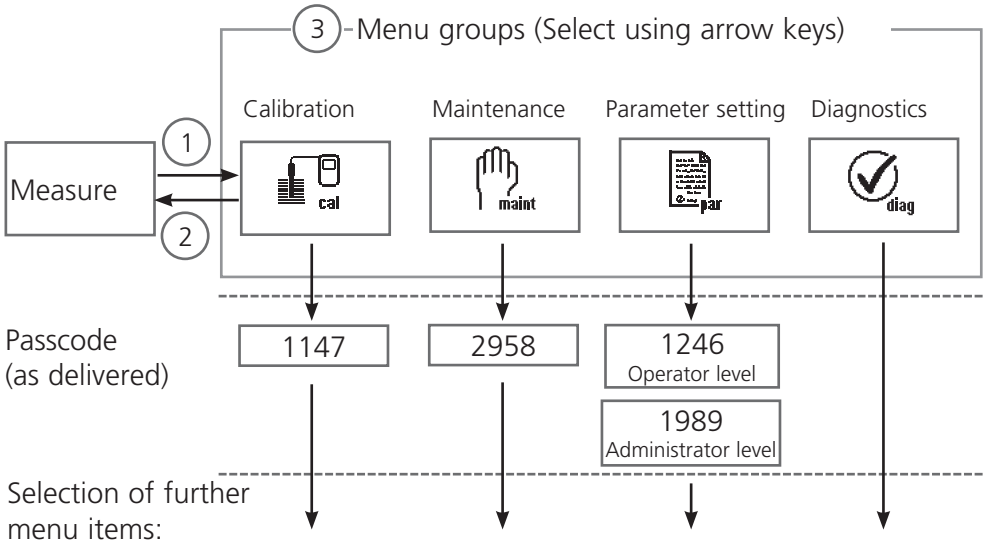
3 Menu groups (Select using arrow keys)

Calibration

Maintenance

Parameter setting

Diagnostics

1

Measure

2

cal

maint

par

diag

Passcode (as delivered)

1147

2958

1246
Operator level

1989
Administrator level

Selection of further menu items: